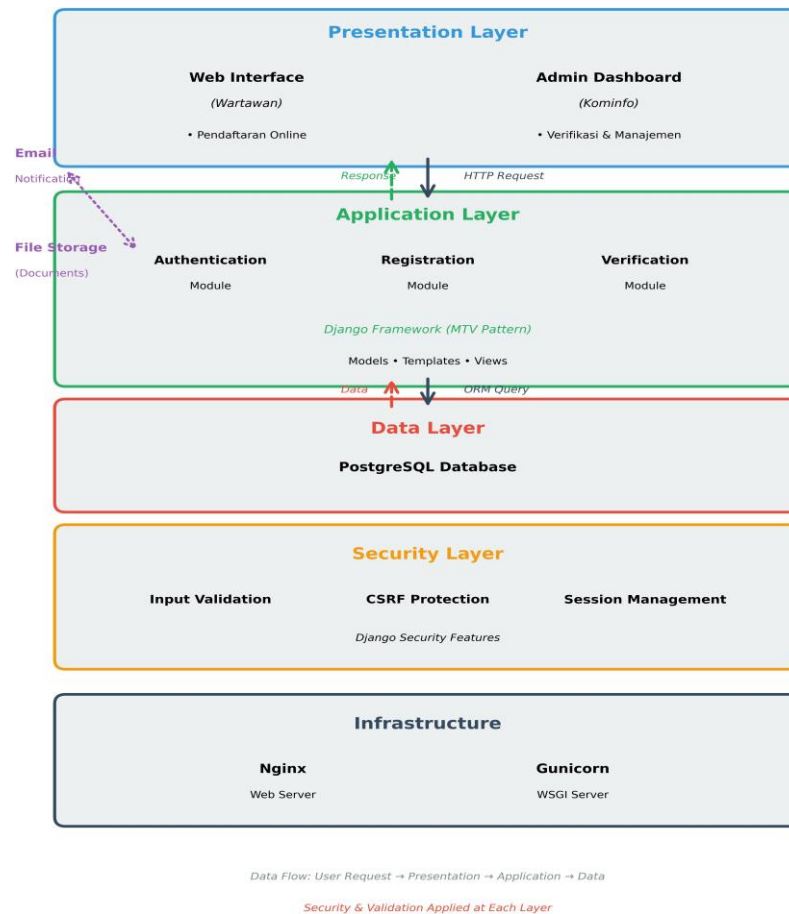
Presentation Layer

Web Interface
(Wartawan)
• Pendaftaran Online

Admin Dashboard
(Kominfo)
• Verifikasi & Manajemen

Email
Notification

Response
HTTP Request

Application Layer

File Storage
(Documents)

Authentication
Module

Registration
Module

Verification
Module

Django Framework (MTV Pattern)
Models • Templates • Views

Data
ORM Query

Data Layer

PostgreSQL Database

Security Layer

Input Validation
CSRF Protection
Session Management

Django Security Features

Infrastructure

Nginx
Web Server

Gunicorn
WSGI Server

Data Flow: User Request → Presentation → Application → Data

Security & Validation Applied at Each Layer